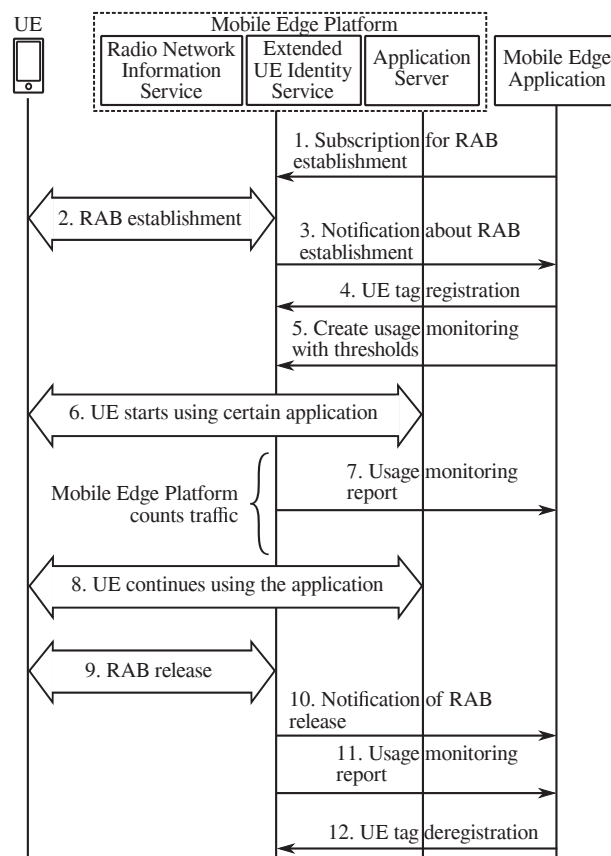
UE

Mobile Edge Platform

Radio Network Information Service

Extended UE Identity Service

Application Server

Mobile Edge Application

1. Subscription for RAB establishment

2. RAB establishment

3. Notification about RAB establishment

4. UE tag registration

5. Create usage monitoring with thresholds

6. UE starts using certain application

Mobile Edge Platform counts traffic

7. Usage monitoring report

8. UE continues using the application

9. RAB release

10. Notification of RAB release

11. Usage monitoring report

12. UE tag deregistration